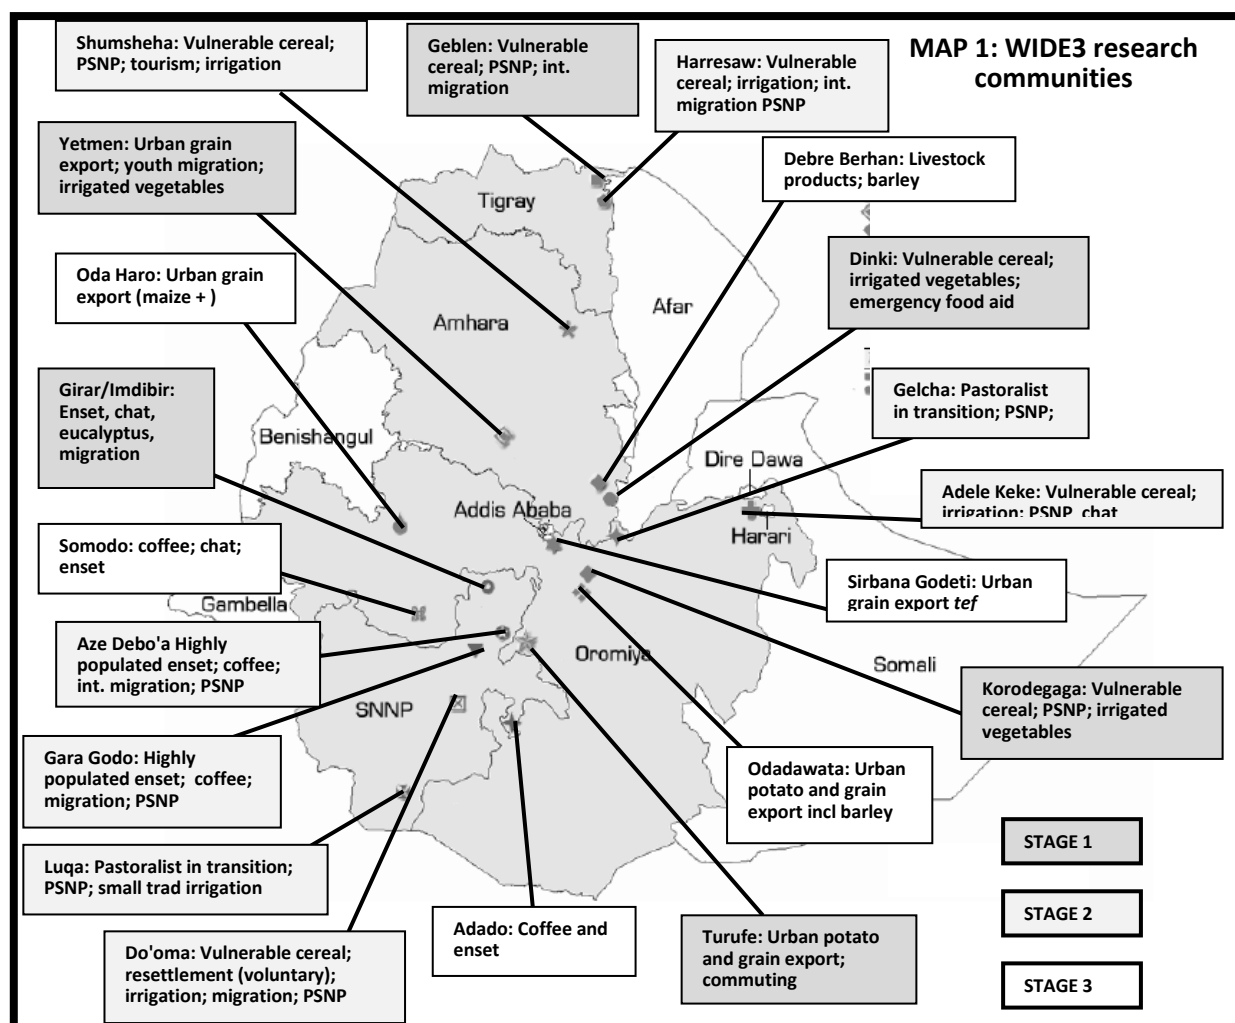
MAP 1: WIDE3 research communities

Shumsheha: Vulnerable cereal; PSNP; tourism; irrigation

Geblen: Vulnerable cereal; PSNP; int. migration

Harresaw: Vulnerable cereal; irrigation; int. migration PSNP

Yetmen: Urban grain export; youth migration; irrigated vegetables

Debre Berhan: Livestock products; barley

Oda Haro: Urban grain export (maize + )

Dinki: Vulnerable cereal; irrigated vegetables; emergency food aid

Girar/Imdibir: Enset, chat, eucalyptus, migration

Gelcha: Pastoralist in transition; PSNP;

Adele Keke: Vulnerable cereal; irrigation; PSNP, chat

Somodo: coffee; chat; enset

Sirbana Godeti: Urban grain export *tef*

Aze Debo'a Highly populated enset; coffee; int. migration; PSNP

Korodegaga: Vulnerable cereal; PSNP; irrigated vegetables

Gara Godo: Highly populated enset; coffee; migration; PSNP

Odadawata: Urban potato and grain export incl barley

Luqa: Pastoralist in transition; PSNP; small trad irrigation

Adado: Coffee and enset

Turufe: Urban potato and grain export; commuting

Do'oma: Vulnerable cereal; resettlement (voluntary); irrigation; migration; PSNP

Tigray
Afar
Amhara
Benishangul
Dire Dawa
Addis Ababa
Harari
Gambella
Oromiya
Somali
SNNP

STAGE 1

STAGE 2

STAGE 3